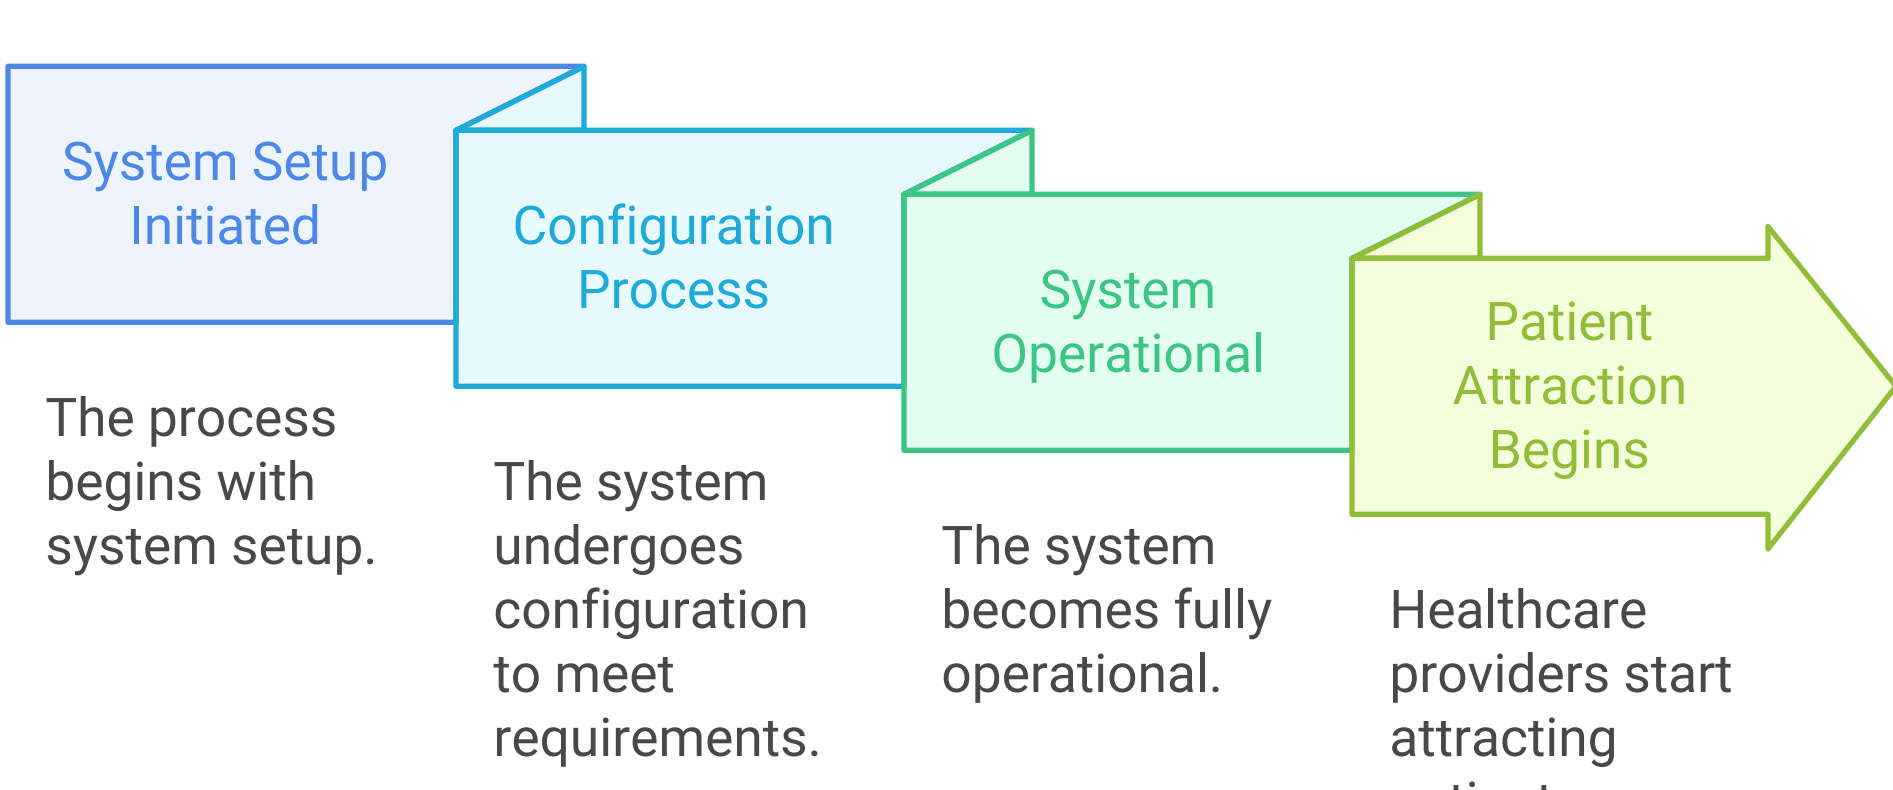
System Setup Initiated

The process begins with system setup.

Configuration Process

The system undergoes configuration to meet requirements.

System Operational

The system becomes fully operational.

Patient Attraction Begins

Healthcare providers start attracting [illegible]